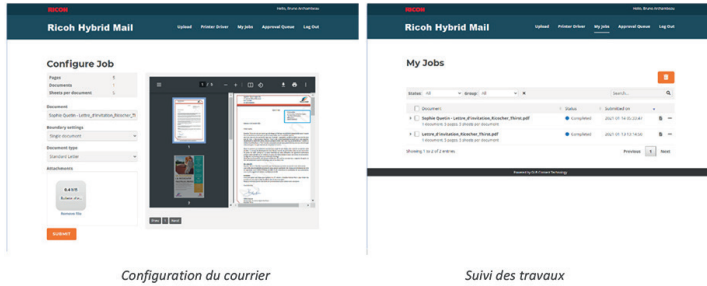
RICOH

Hello, Bruno Archambeau

Ricoh Hybrid Mail

Upload Printer Driver My Jobs Approval Queue Log Out

Configure Job

| Pages | 3 |
|---|---|
| Documents | 1 |
| Sheets per document | 3 |

Document

Sophie Quidet - Lettre_d'invitation_Ricocher_Th

Boundary settings

Single document

Document type

Standard Letter

Attachments

Remove file

SUBMIT

Prev 1 Next

RICOH

Hello, Bruno Archambeau

Ricoh Hybrid Mail

Upload Printer Driver My Jobs Approval Queue Log Out

My Jobs

Status All Group All

Search...

| | Document | Status | Submitted on | |
|---|---|---|---|---|
| | Sophie Quidet - Lettre_d'invitation_Ricocher_Thrre.pdf 1 document 3 pages 3 sheets per document | Completed | 2021-07-16 15:23:41 | |
| | Lettre_d'invitation_Ricocher_Thrre.pdf 1 document 3 pages 3 sheets per document | Completed | 2021-07-13 13:14:56 | |

Showing 1 to 2 of 2 entries

Previous 1 Next

Powered by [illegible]

Configuration du courrier

Suivi des travaux